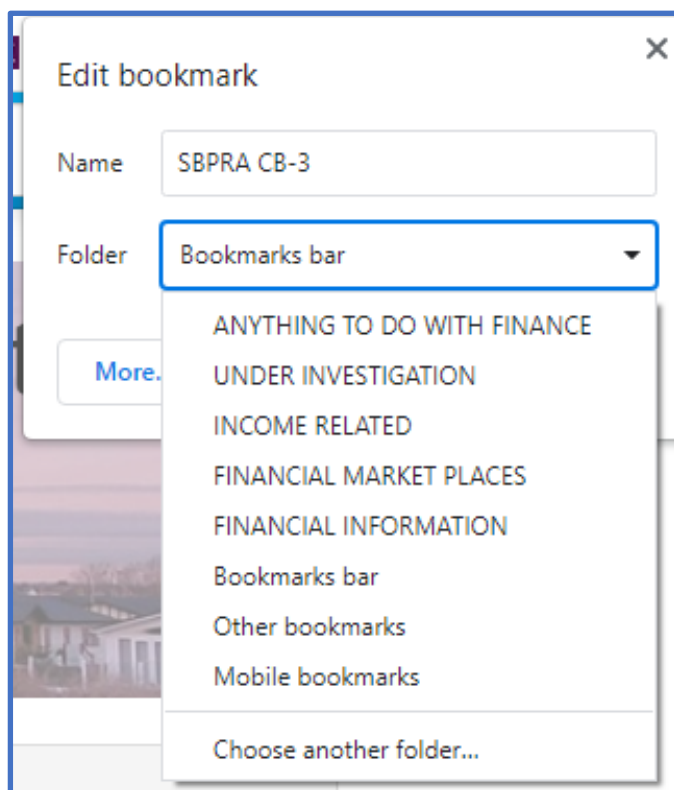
Edit bookmark

×

Name SBPRA CB-3

Folder Bookmarks bar

More.

ANYTHING TO DO WITH FINANCE
UNDER INVESTIGATION
INCOME RELATED
FINANCIAL MARKET PLACES
FINANCIAL INFORMATION
Bookmarks bar
Other bookmarks
Mobile bookmarks

Choose another folder...